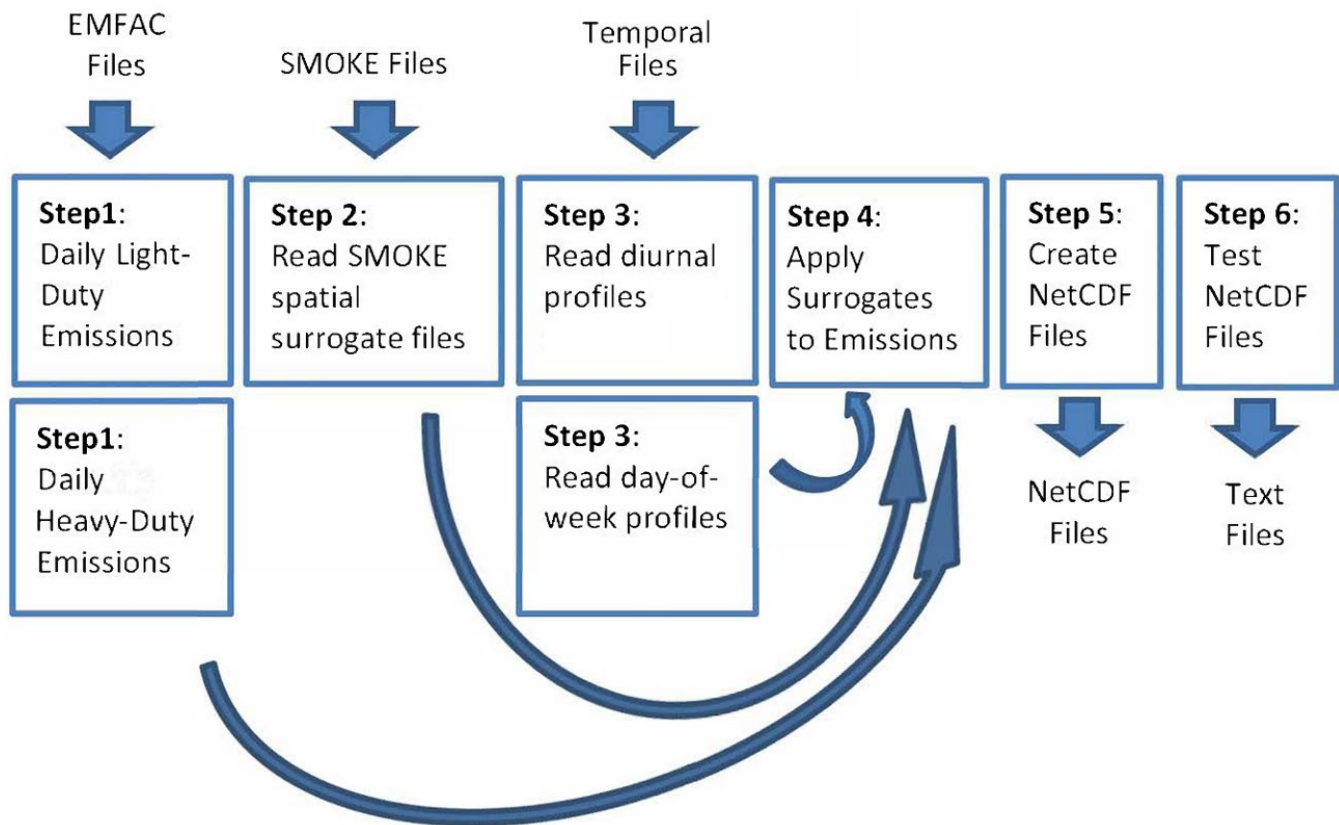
EMFAC Files

SMOKE Files

Temporal Files

**Step1**: Daily Light-Duty Emissions

**Step 2**: Read SMOKE spatial surrogate files

**Step 3**: Read diurnal profiles

**Step 4**: Apply Surrogates to Emissions

**Step 5**: Create NetCDF Files

**Step 6**: Test NetCDF Files

**Step1**: Daily Heavy-Duty Emissions

**Step 3**: Read day-of-week profiles

NetCDF Files

Text Files